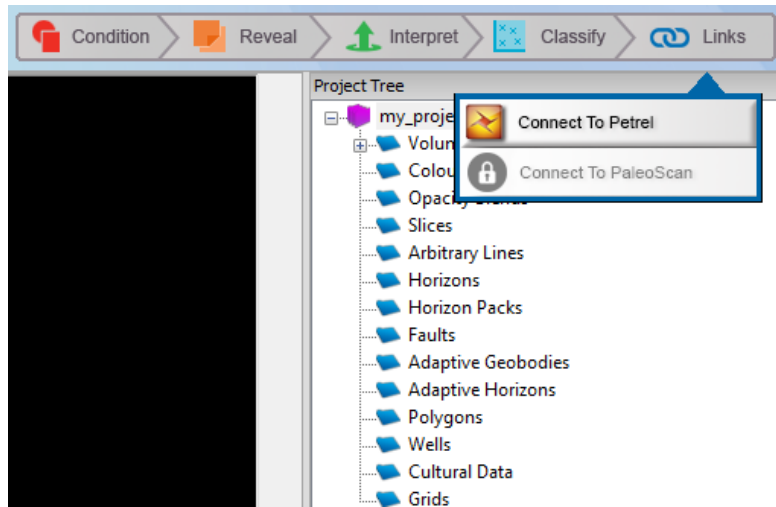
Condition Reveal Interpret Classify Links

Project Tree

my_proje

Volum

Colou

Opacity Blends

Slices

Arbitrary Lines

Horizons

Horizon Packs

Faults

Adaptive Geobodies

Adaptive Horizons

Polygons

Wells

Cultural Data

Grids

Connect To Petrel

Connect To PaleoScan